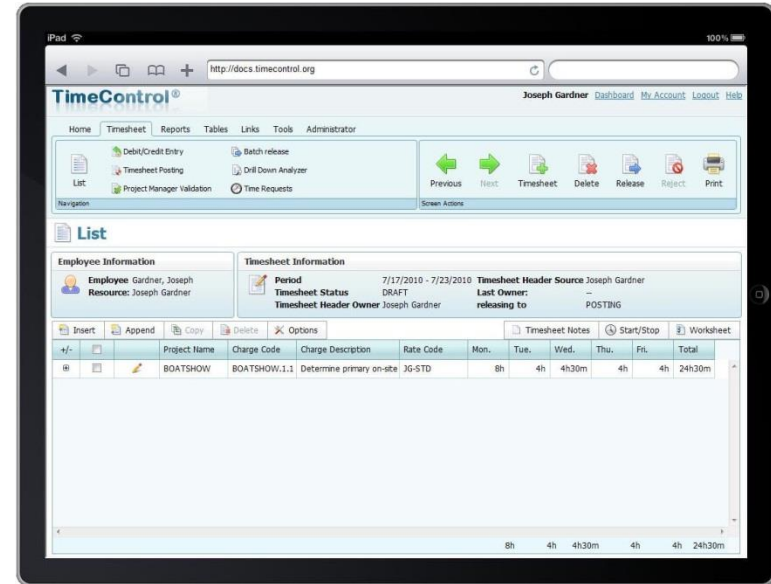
iPad

100%

http://docs.timecontrol.org

TimeControl®

Joseph Gardner Dashboard My Account Logout Help

Home Timesheet Reports Tables Links Tools Administrator

List

Debit/Credit Entry

Timesheet Posting

Project Manager Validation

Batch release

Drill Down Analyzer

Time Requests

Navigation

Previous Next Timesheet Delete Release Reject Print

Screen Actions

List

Employee Information

Employee Gardner, Joseph
Resource: Joseph Gardner

Timesheet Information

Period 7/17/2010 - 7/23/2010
Timesheet Status DRAFT
Timesheet Header Owner Joseph Gardner
Timesheet Header Source Joseph Gardner
Last Owner: --
releasing to POSTING

Insert Append Copy Delete Options

Timesheet Notes Start/Stop Worksheet

| +/- | | | Project Name | Charge Code | Charge Description | Rate Code | Mon. | Tue. | Wed. | Thu. | Fri. | Total |
|---|---|---|---|---|---|---|---|---|---|---|---|---|
| ⊕ | | | BOATSHOW | BOATSHOW.1.1 | Determine primary on-site | JG-STD | 8h | 4h | 4h30m | 4h | 4h | 24h30m |

8h 4h 4h30m 4h 4h 24h30m